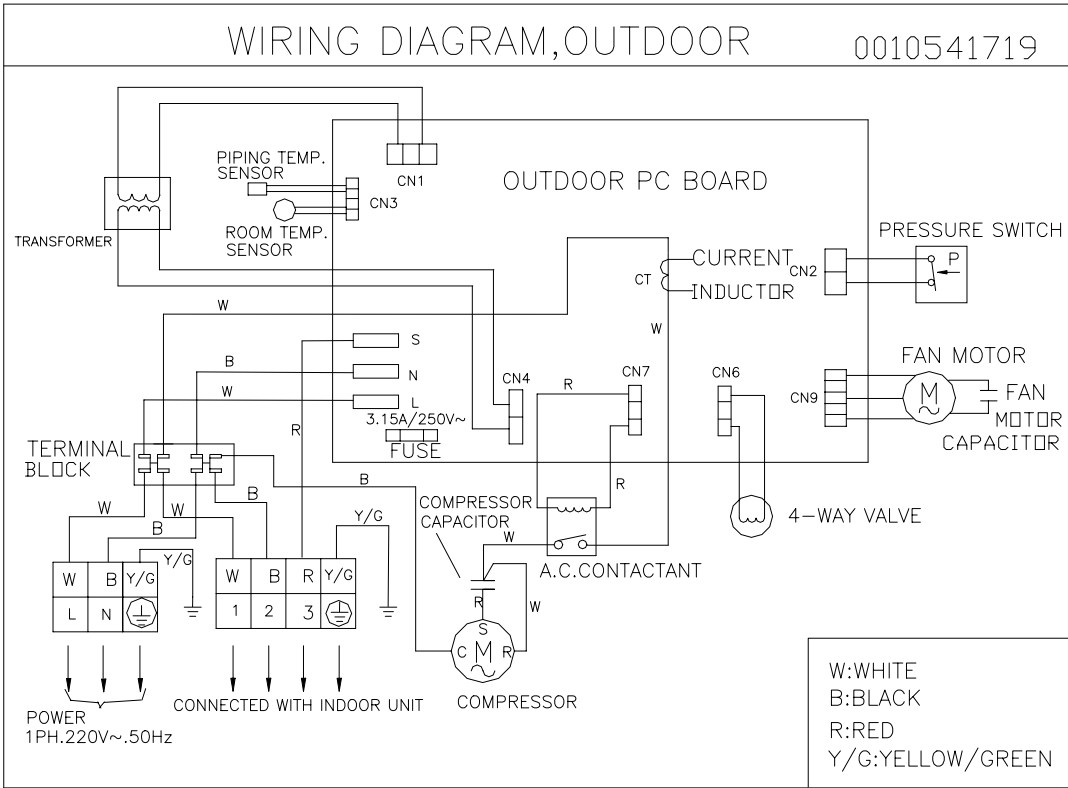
WIRING DIAGRAM,OUTDOOR 0010541719

CN1

PIPING TEMP. SENSOR

CN3

ROOM TEMP. SENSOR

TRANSFORMER

OUTDOOR PC BOARD

PRESSURE SWITCH

CT

CURRENT INDUCTOR

CN2

P

W

W

S

B

N

W

L

R

3.15A/250V~

FUSE

CN4

R

CN7

CN6

FAN MOTOR

CN9

M

FAN MOTOR CAPACITOR

TERMINAL BLOCK

B

R

W

B

W

B

Y/G

COMPRESSOR CAPACITOR

W

A.C.CONTACTANT

4-WAY VALVE

Y/G

| W | B | Y/G |
|---|---|---|
| L | N | ⏚ |

| W | B | R | Y/G |
|---|---|---|---|
| 1 | 2 | 3 | ⏚ |

R

W

S

C M R

POWER 1PH.220V~.50Hz

CONNECTED WITH INDOOR UNIT

COMPRESSOR

W:WHITE
B:BLACK
R:RED
Y/G:YELLOW/GREEN